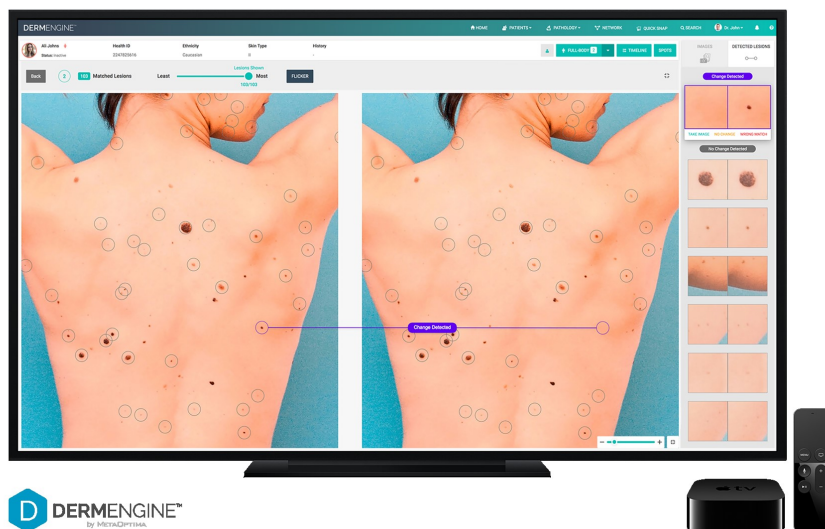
DERMENGINE

HOME PATIENTS PATHOLOGY NETWORK QUICK SNAP SEARCH Dr. John

Ali Johns
Status Inactive

Health ID
2247825616

Ethnicity
Caucasian

Skin Type
II

History

FULL-BODY 3 TIMELINE SPOTS

IMAGES DETECTED LESIONS

Back 2 103 Matched Lesions Least Lesions Shown Most 103/103 FLICKER

Change Detected

TAKE IMAGE RECHANGE WRONG MATCH

No Change Detected

Change Detected

DERMENGINE™
BY METAOPTIMA

tv